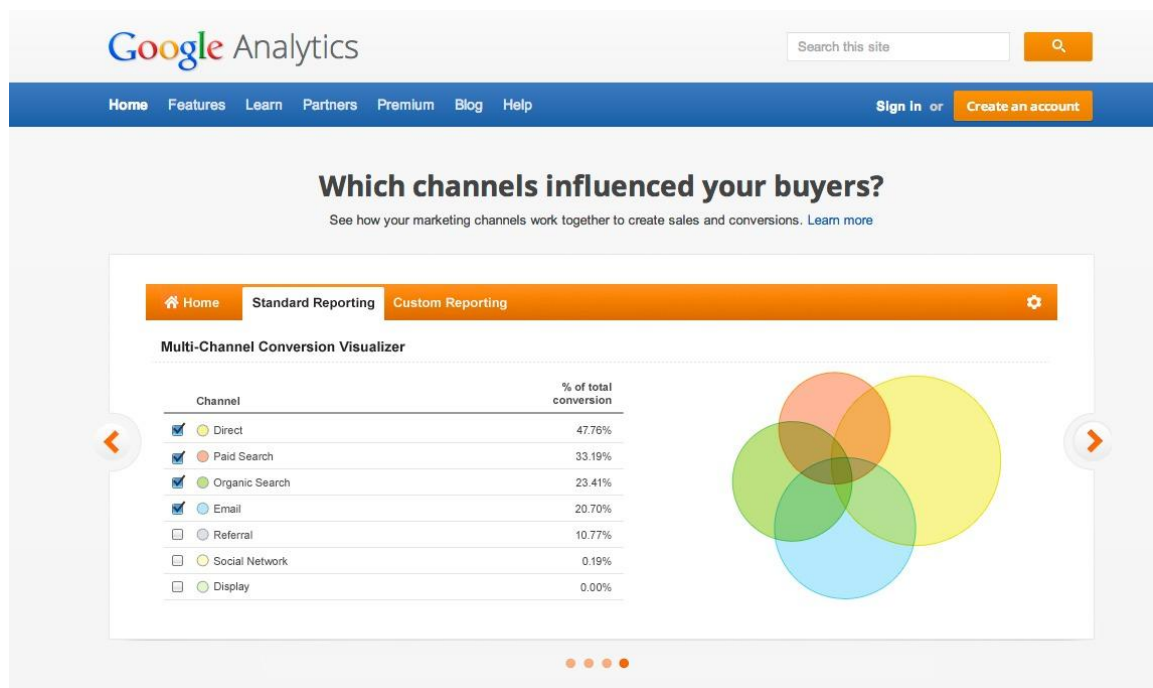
Google Analytics

Search this site

Home Features Learn Partners Premium Blog Help

Sign in or Create an account

Which channels influenced your buyers?

See how your marketing channels work together to create sales and conversions. Learn more

Home Standard Reporting Custom Reporting

Multi-Channel Conversion Visualizer

| | Channel | % of total conversion |
|---|---|---|
| ☑ | Direct | 47.76% |
| ☑ | Paid Search | 33.19% |
| ☑ | Organic Search | 23.41% |
| ☑ | Email | 20.70% |
| ☐ | Referral | 10.77% |
| ☐ | Social Network | 0.19% |
| ☐ | Display | 0.00% |